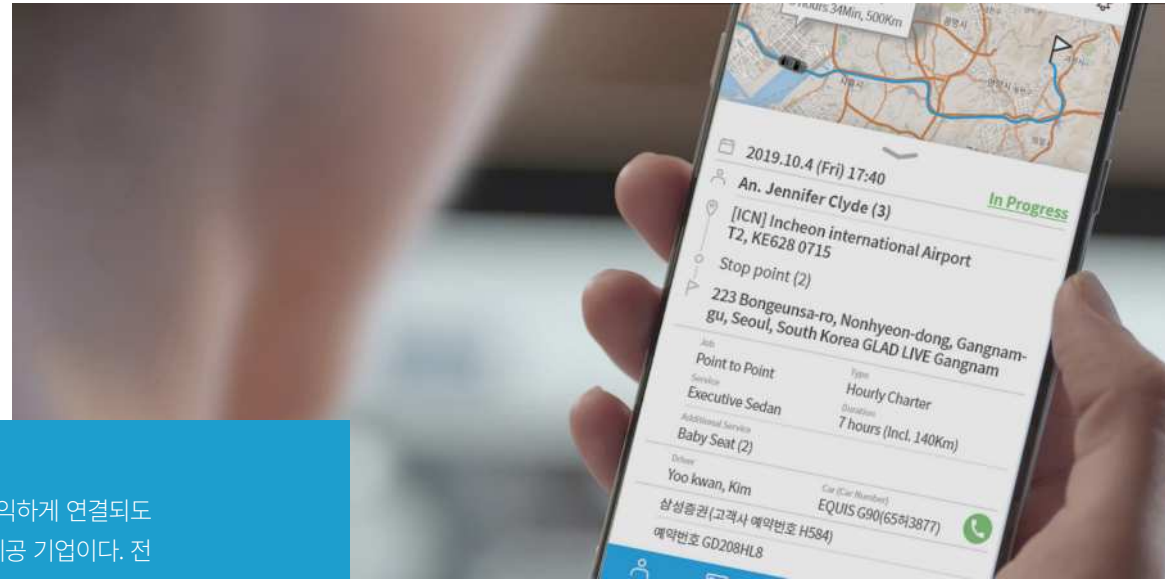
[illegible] hours 34Min, 500Km

2019.10.4 (Fri) 17:40

An. Jennifer Clyde (3)

In Progress

[ICN] Incheon international Airport T2, KE628 0715

Stop point (2)

223 Bongeunsa-ro, Nonhyeon-dong, Gangnam-gu, Seoul, South Korea GLAD LIVE Gangnam

Job
Point to Point

Type
Hourly Charter

Service
Executive Sedan

Duration
7 hours (Incl. 140Km)

Additional Service
Baby Seat (2)

Driver
Yoo kwan, Kim

Car (Car Number)
EQUIS G90(65허3877)

삼성증권(고객사 예약번호 H584)

예약번호 GD208HL8

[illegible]익하게 연결되도

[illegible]공 기업이다. 전